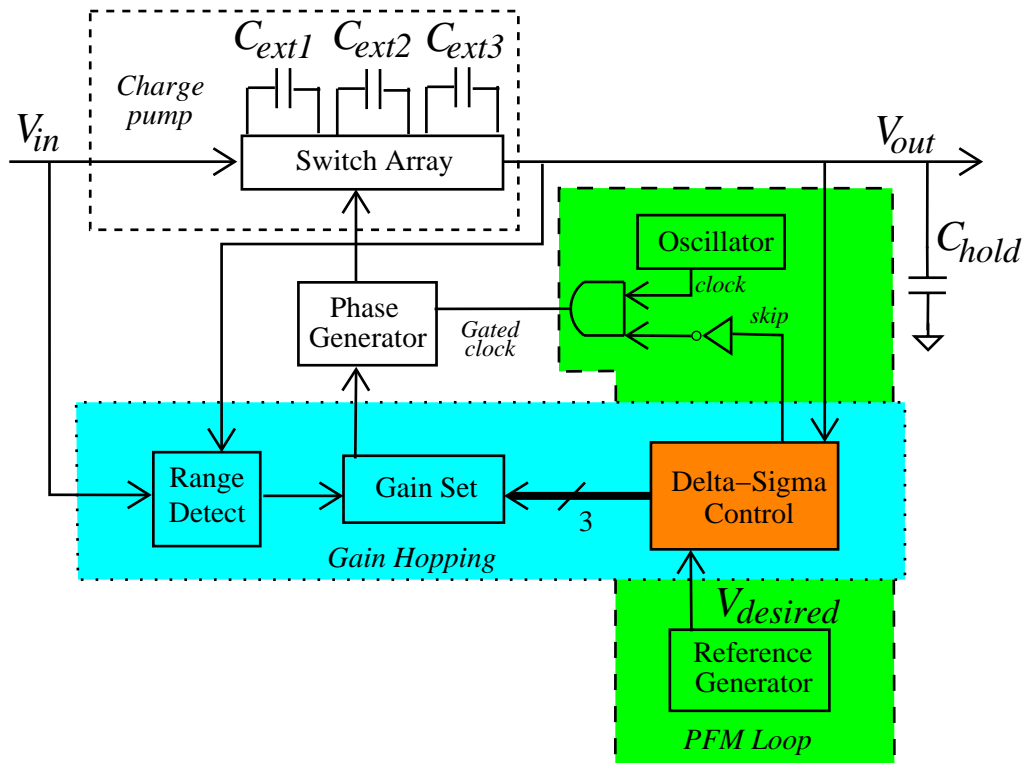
$C_{ext1}$ $C_{ext2}$ $C_{ext3}$

Charge pump

$V_{in}$

Switch Array

$V_{out}$

Oscillator

$C_{hold}$

clock

skip

Phase Generator

Gated clock

Range Detect

Gain Set

3

Delta–Sigma Control

Gain Hopping

$V_{desired}$

Reference Generator

PFM Loop